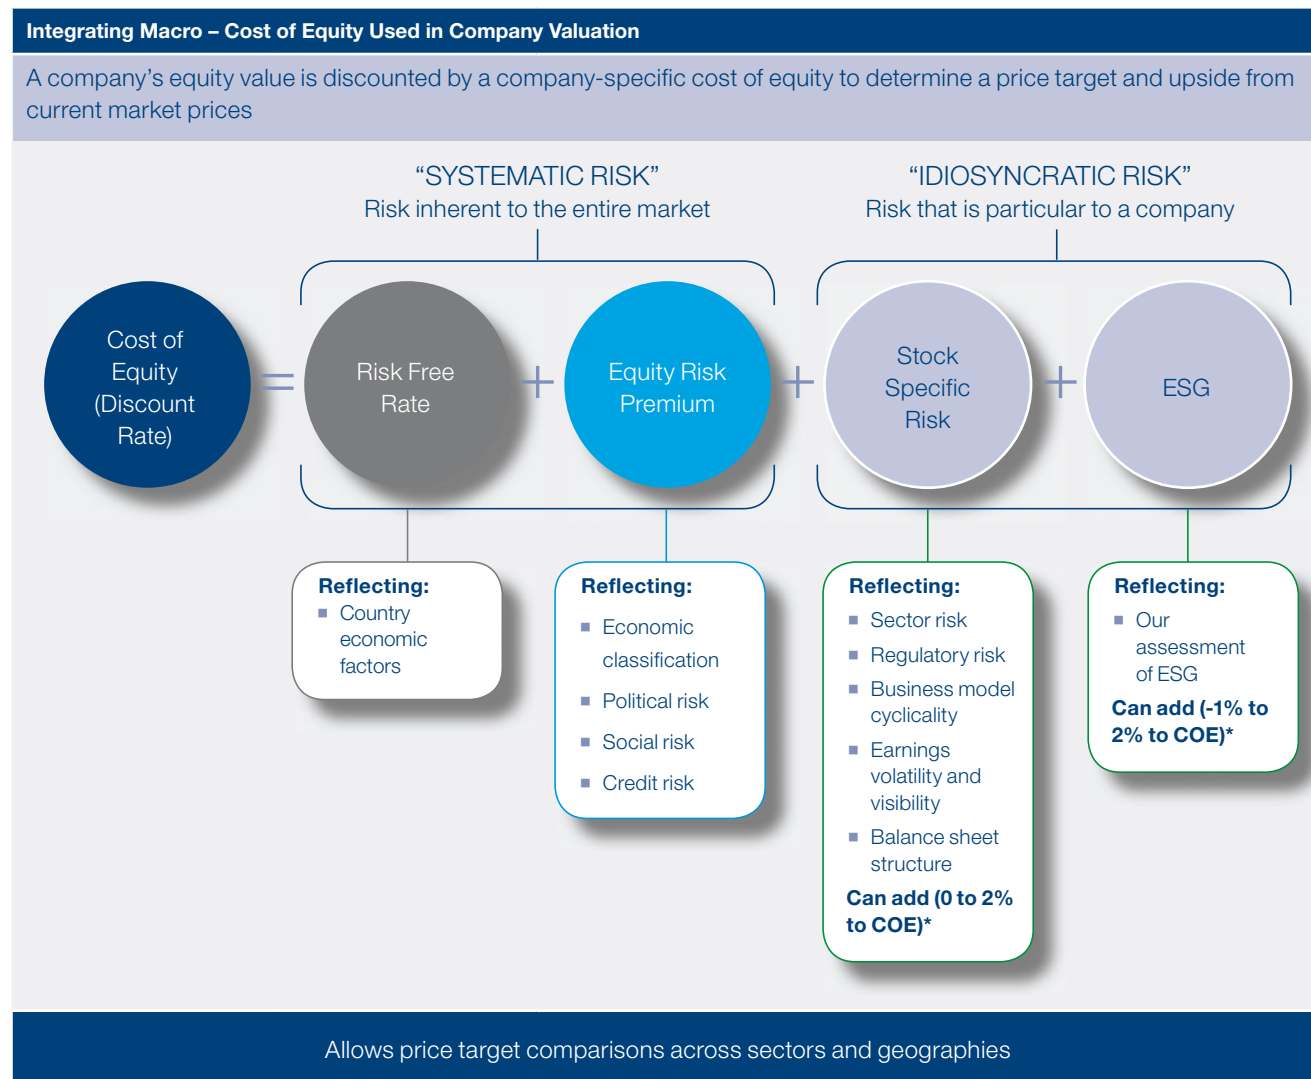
Integrating Macro – Cost of Equity Used in Company Valuation

A company's equity value is discounted by a company-specific cost of equity to determine a price target and upside from current market prices

"SYSTEMATIC RISK"
Risk inherent to the entire market

"IDIOSYNCRATIC RISK"
Risk that is particular to a company

Cost of Equity (Discount Rate) = Risk Free Rate + Equity Risk Premium + Stock Specific Risk + ESG

Reflecting:
- Country economic factors

Reflecting:
- Economic classification
- Political risk
- Social risk
- Credit risk

Reflecting:
- Sector risk
- Regulatory risk
- Business model cyclicality
- Earnings volatility and visibility
- Balance sheet structure

Can add (0 to 2% to COE)*

Reflecting:
- Our assessment of ESG

Can add (-1% to 2% to COE)*

Allows price target comparisons across sectors and geographies